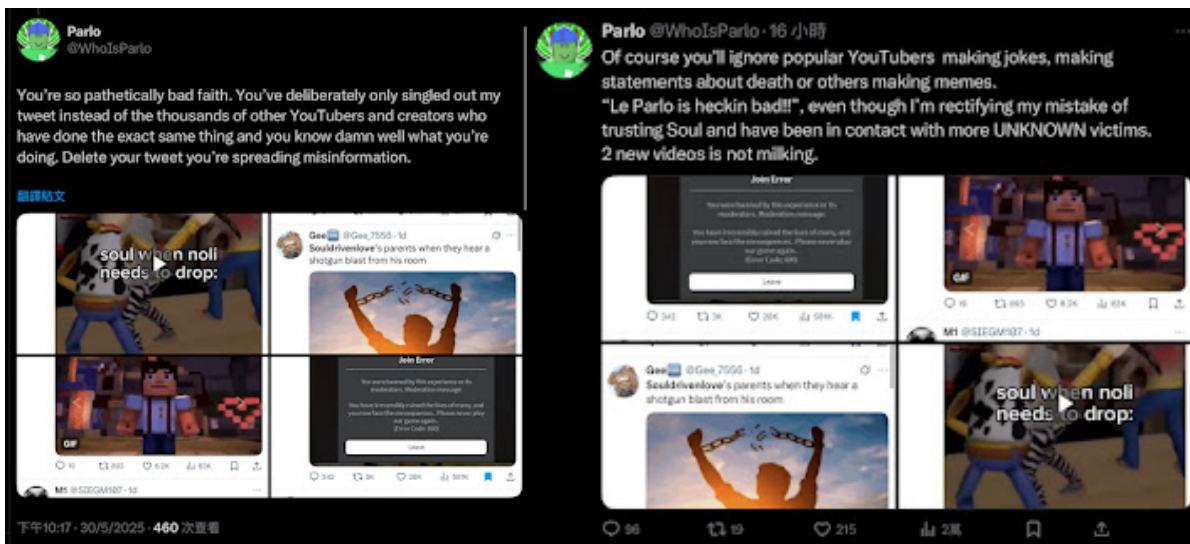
Parlo
@WhoIsParlo

You're so pathetically bad faith. You've deliberately only singled out my tweet instead of the thousands of other YouTubers and creators who have done the exact same thing and you know damn well what you're doing. Delete your tweet you're spreading misinformation.

翻譯貼文

soul when noli needs to drop:

GIF

Gee @Gee_7556 · 1d
Souldrivenlove's parents when they hear a shotgun blast from his room

Join Error

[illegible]

Leave

M1 @SIEGM107 · 1d

下午10:17 · 30/5/2025 · 460 次查看

Parlo @WhoIsParlo · 16 小時
Of course you'll ignore popular YouTubers making jokes, making statements about death or others making memes.
"Le Parlo is heckin bad!!!", even though I'm rectifying my mistake of trusting Soul and have been in contact with more UNKNOWN victims.
2 new videos is not milking.

Join Error

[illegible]

Leave

GIF

M1 @SIEGM107 · 1d

Gee @Gee_7556 · 1d
Souldrivenlove's parents when they hear a shotgun blast from his room

soul when noli needs to drop:

96 19 215 2萬